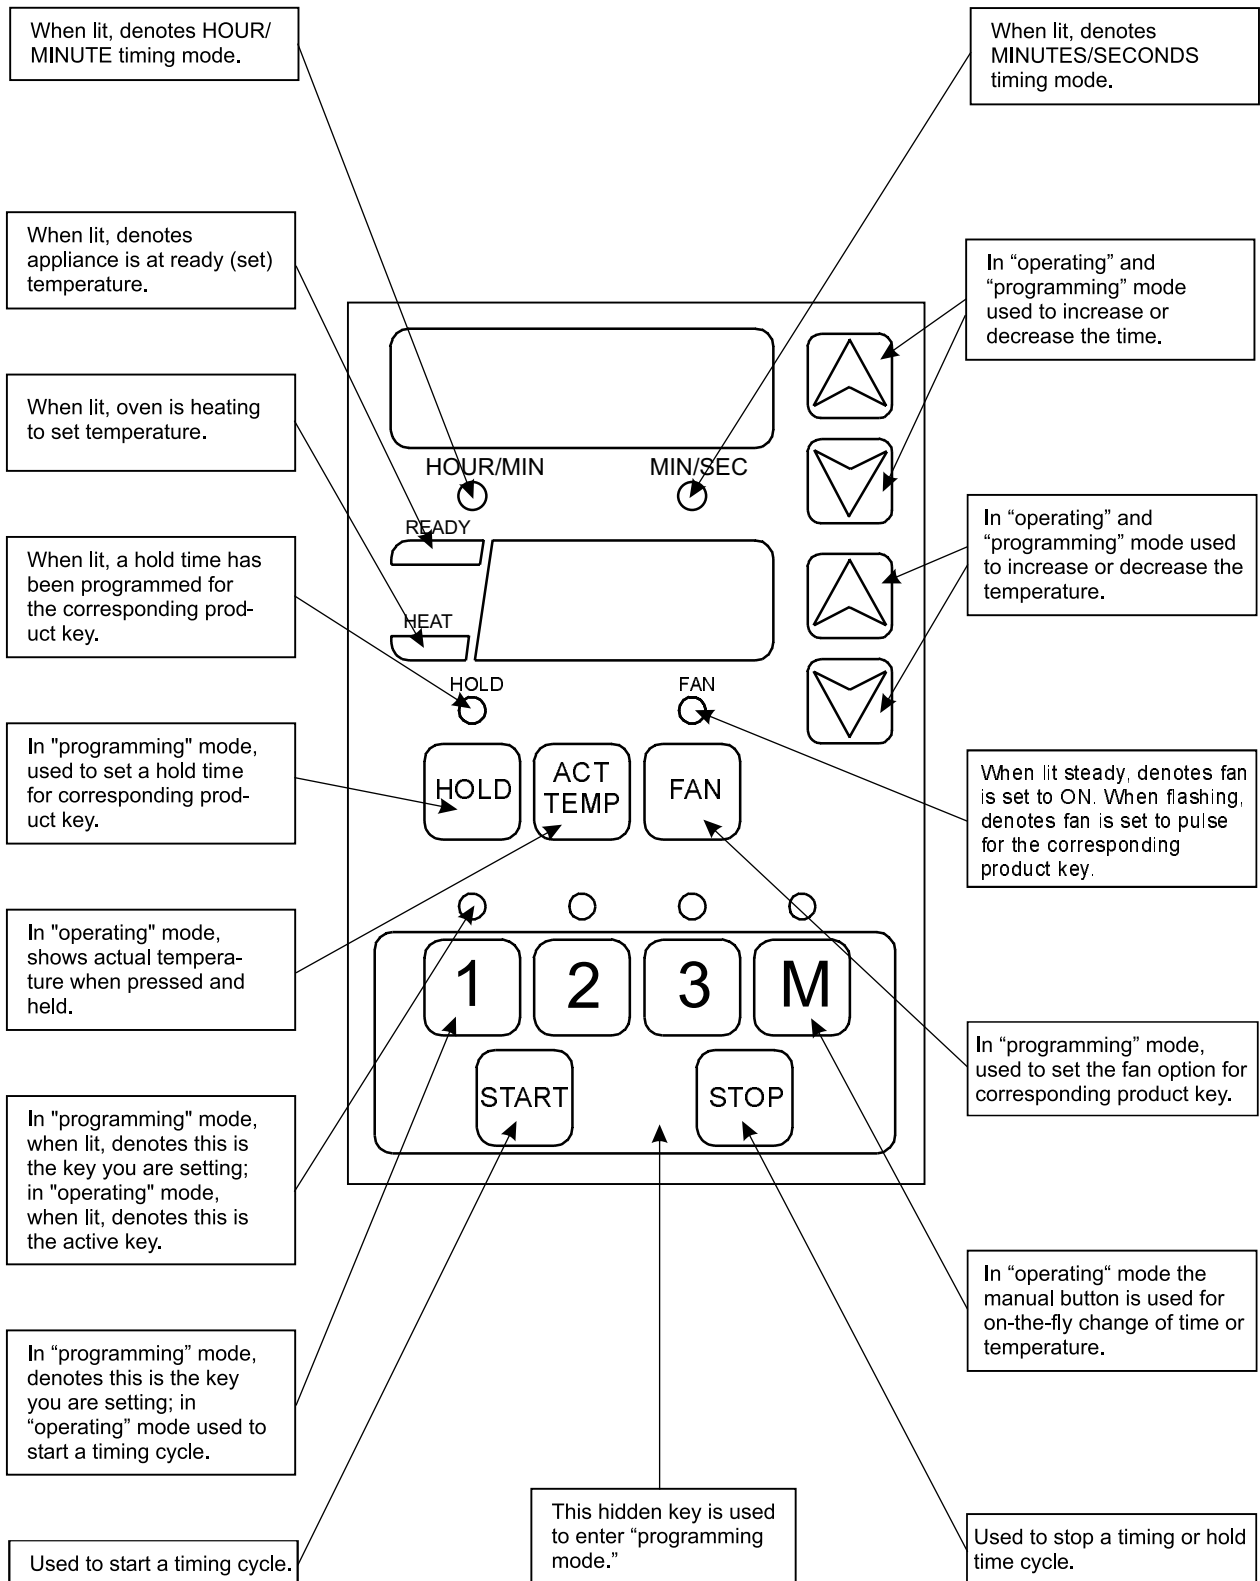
When lit, denotes HOUR/ MINUTE timing mode.

When lit, denotes MINUTES/SECONDS timing mode.

When lit, denotes appliance is at ready (set) temperature.

In “operating” and “programming” mode used to increase or decrease the time.

When lit, oven is heating to set temperature.

HOUR/MIN

MIN/SEC

READY

In “operating” and “programming” mode used to increase or decrease the temperature.

When lit, a hold time has been programmed for the corresponding product key.

HEAT

HOLD

FAN

In "programming" mode, used to set a hold time for corresponding product key.

HOLD

ACT TEMP

FAN

When lit steady, denotes fan is set to ON. When flashing, denotes fan is set to pulse for the corresponding product key.

In "operating" mode, shows actual temperature when pressed and held.

1

2

3

M

In “programming” mode, used to set the fan option for corresponding product key.

START

STOP

In "programming" mode, when lit, denotes this is the key you are setting; in "operating" mode, when lit, denotes this is the active key.

In “operating“ mode the manual button is used for on-the-fly change of time or temperature.

In “programming” mode, denotes this is the key you are setting; in “operating” mode used to start a timing cycle.

Used to start a timing cycle.

This hidden key is used to enter “programming mode.”

Used to stop a timing or hold time cycle.